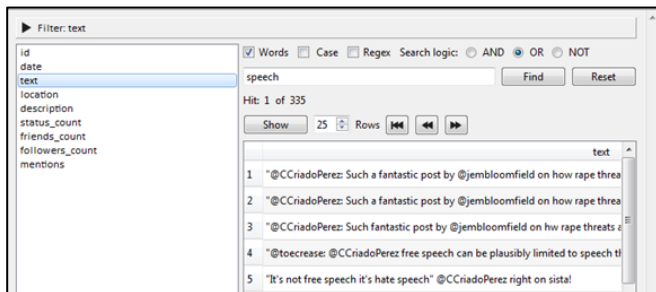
Filter: text

id
date
text
location
description
status_count
friends_count
followers_count
mentions

Words Case Regex Search logic: AND OR NOT

speech

Find

Reset

Hit: 1 of 335

Show

25

Rows

| | text |
|---|---|
| 1 | "@CCriadoPerez: Such a fantastic post by @jembloomfield on how rape threa |
| 2 | "@CCriadoPerez: Such a fantastic post by @jembloomfield on how rape threa |
| 3 | "@CCriadoPerez: Such fantastic post by @jembloomfield on hw rape threats a |
| 4 | "@toecrease: @CCriadoPerez free speech can be plausibly limited to speech th |
| 5 | "It's not free speech it's hate speech" @CCriadoPerez right on sista! |